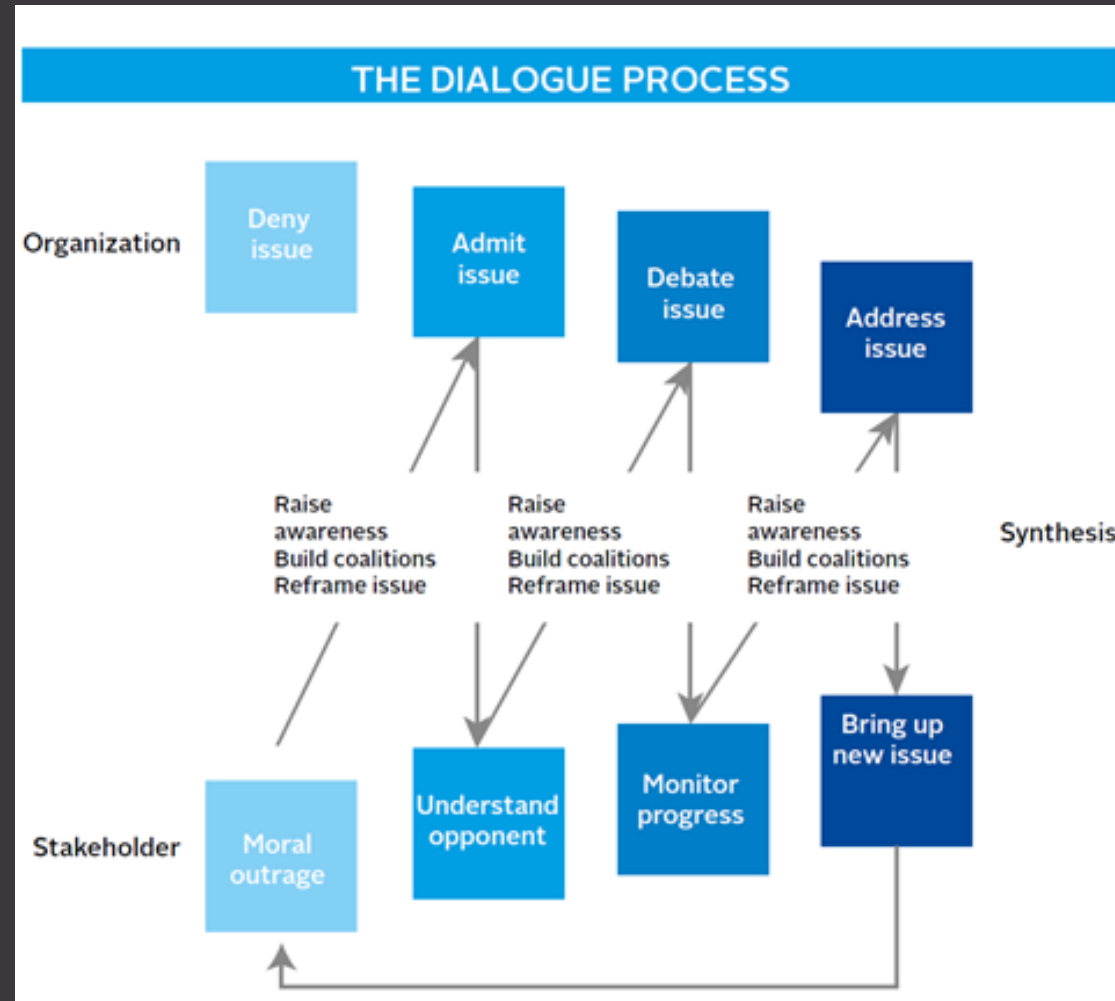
THE DIALOGUE PROCESS

Organization

Deny issue

Admit issue

Debate issue

Address issue

Raise awareness
Build coalitions
Reframe issue

Raise awareness
Build coalitions
Reframe issue

Raise awareness
Build coalitions
Reframe issue

Synthesis

Stakeholder

Moral outrage

Understand opponent

Monitor progress

Bring up new issue